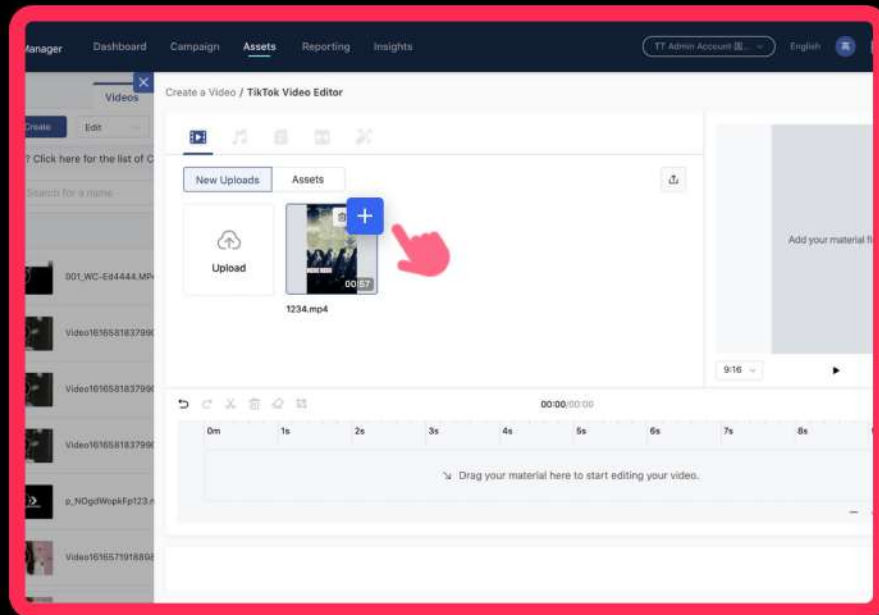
Manager Dashboard Campaign Assets Reporting Insights

TT Admin Account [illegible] English

Videos

Create Edit

? Click here for the list of C

Search for a name

001_WC-Ed4444.MP

Video16165818379

Video16165818379

Video16165818379

p_NOgdWopkFp123.

Video16165719188

Create a Video / TikTok Video Editor

New Uploads Assets

Upload

00:57

1234.mp4

Add your material f

9:16

00:00/00:00

0m 1s 2s 3s 4s 5s 6s 7s 8s

Drag your material here to start editing your video.